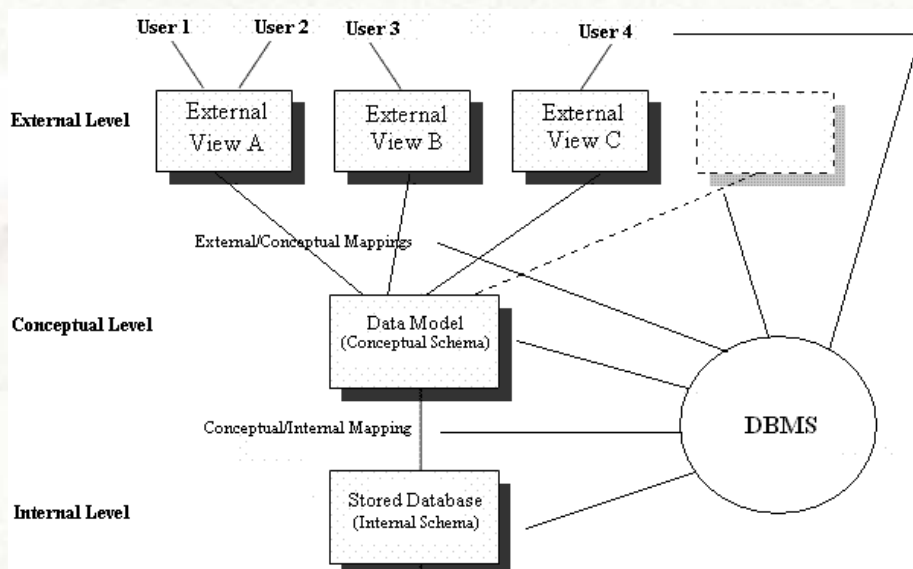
User 1
User 2
User 3
User 4

External Level

External View A

External View B

External View C

External/Conceptual Mappings

Conceptual Level

Data Model (Conceptual Schema)

DBMS

Conceptual/Internal Mapping

Internal Level

Stored Database (Internal Schema)